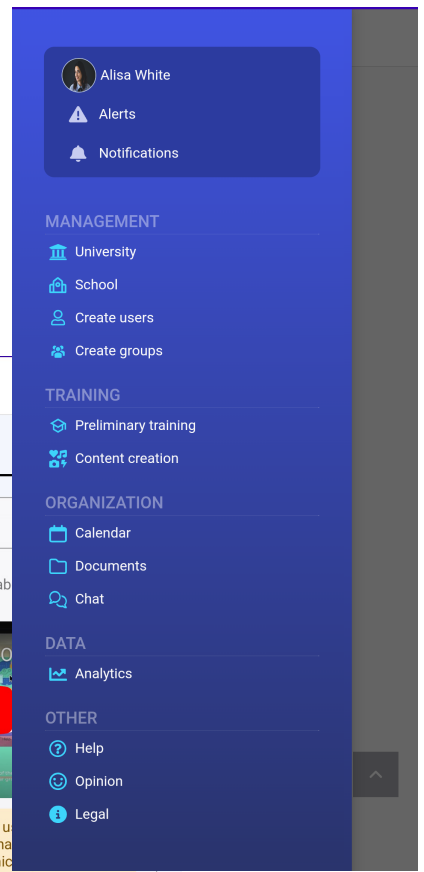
Alisa White
Alerts
Notifications

MANAGEMENT
University
School
Create users
Create groups

TRAINING
Preliminary training
Content creation

ORGANIZATION
Calendar
Documents
Chat

DATA
Analytics

OTHER
Help
Opinion
Legal